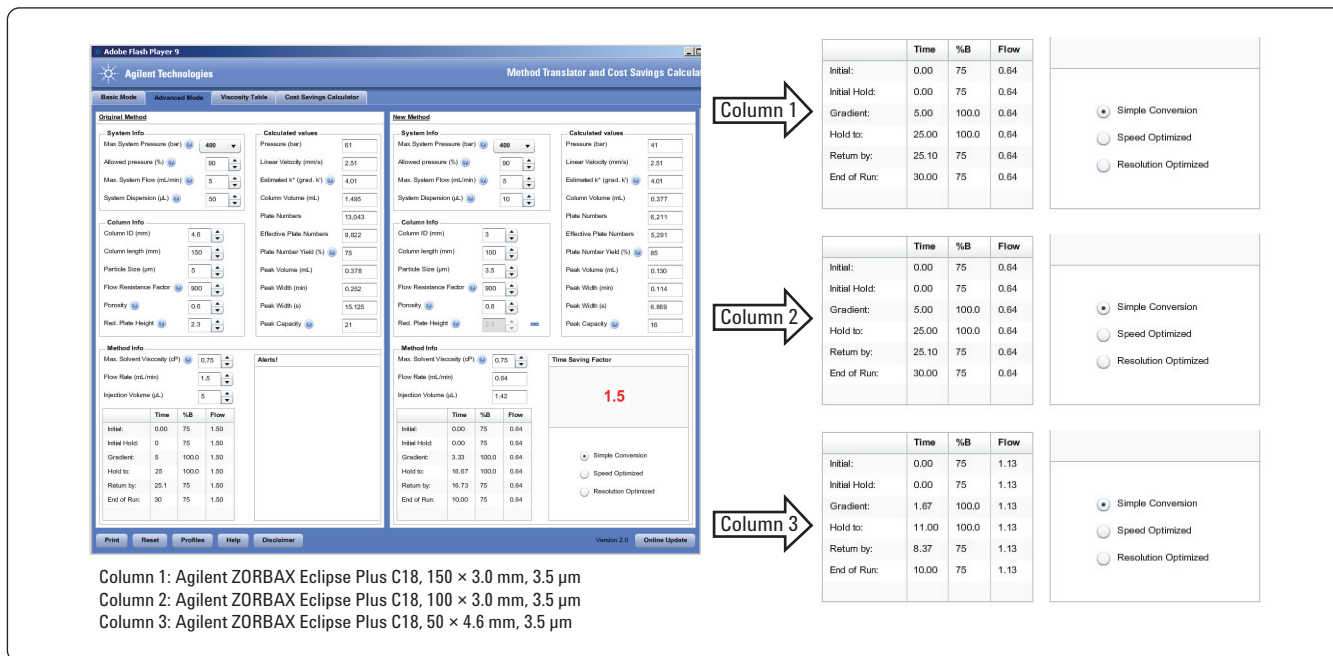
Adobe Flash Player 9

Agilent Technologies

Method Translator and Cost Savings Calcul

Basic Mode | Advanced Mode | Viscosity Table | Cost Savings Calculator

Original Method

System Info
Max System Pressure (bar) 400
Allowed pressure (%) 90
Max. System Flow (mL/min) 5
System Dispersion (µL) 50

Calculated values
Pressure (bar) 61
Linear Velocity (mm/s) 2.51
Estimated k* (grad. k') 4.01
Column Volume (mL) 1.495
Plate Numbers 13,043
Effective Plate Numbers 9,822
Plate Number Yield (%) 75
Peak Volume (mL) 0.378
Peak Width (min) 0.252
Peak Width (s) 15.125
Peak Capacity 21

Column Info
Column ID (mm) 4.6
Column length (mm) 150
Particle Size (µm) 5
Flow Resistance Factor 900
Porosity 0.6
Red. Plate Height 2.3

Method Info
Max. Solvent Viscosity (cP) 0.75
Flow Rate (mL/min) 1.5
Injection Volume (µL) 5

Alerts!

| | Time | %B | Flow |
|---|---|---|---|
| Initial: | 0.00 | 75 | 1.50 |
| Initial Hold: | 0 | 75 | 1.50 |
| Gradient: | 5 | 100.0 | 1.50 |
| Hold to: | 25 | 100.0 | 1.50 |
| Return by: | 25.1 | 75 | 1.50 |
| End of Run: | 30 | 75 | 1.50 |

New Method

System Info
Max System Pressure (bar) 400
Allowed pressure (%) 90
Max. System Flow (mL/min) 5
System Dispersion (µL) 10

Calculated values
Pressure (bar) 41
Linear Velocity (mm/s) 2.51
Estimated k* (grad. k') 4.01
Column Volume (mL) 0.377
Plate Numbers 6,211
Effective Plate Numbers 5,291
Plate Number Yield (%) 85
Peak Volume (mL) 0.130
Peak Width (min) 0.114
Peak Width (s) 6.869
Peak Capacity 16

Column Info
Column ID (mm) 3
Column length (mm) 100
Particle Size (µm) 3.5
Flow Resistance Factor 900
Porosity 0.6
Red. Plate Height 2.3

Method Info
Max. Solvent Viscosity (cP) 0.75
Flow Rate (mL/min) 0.64
Injection Volume (µL) 1.42

Time Saving Factor
1.5

| | Time | %B | Flow |
|---|---|---|---|
| Initial: | 0.00 | 75 | 0.64 |
| Initial Hold: | 0.00 | 75 | 0.64 |
| Gradient: | 3.33 | 100.0 | 0.64 |
| Hold to: | 16.67 | 100.0 | 0.64 |
| Return by: | 16.73 | 75 | 0.64 |
| End of Run: | 10.00 | 75 | 0.64 |

Simple Conversion
Speed Optimized
Resolution Optimized

Print | Reset | Profiles | Help | Disclaimer | Version 2.0 | Online Update

Column 1: Agilent ZORBAX Eclipse Plus C18, 150 × 3.0 mm, 3.5 µm
Column 2: Agilent ZORBAX Eclipse Plus C18, 100 × 3.0 mm, 3.5 µm
Column 3: Agilent ZORBAX Eclipse Plus C18, 50 × 4.6 mm, 3.5 µm

Column 1

| | Time | %B | Flow |
|---|---|---|---|
| Initial: | 0.00 | 75 | 0.64 |
| Initial Hold: | 0.00 | 75 | 0.64 |
| Gradient: | 5.00 | 100.0 | 0.64 |
| Hold to: | 25.00 | 100.0 | 0.64 |
| Return by: | 25.10 | 75 | 0.64 |
| End of Run: | 30.00 | 75 | 0.64 |

Simple Conversion
Speed Optimized
Resolution Optimized

Column 2

| | Time | %B | Flow |
|---|---|---|---|
| Initial: | 0.00 | 75 | 0.64 |
| Initial Hold: | 0.00 | 75 | 0.64 |
| Gradient: | 5.00 | 100.0 | 0.64 |
| Hold to: | 25.00 | 100.0 | 0.64 |
| Return by: | 25.10 | 75 | 0.64 |
| End of Run: | 30.00 | 75 | 0.64 |

Simple Conversion
Speed Optimized
Resolution Optimized

Column 3

| | Time | %B | Flow |
|---|---|---|---|
| Initial: | 0.00 | 75 | 1.13 |
| Initial Hold: | 0.00 | 75 | 1.13 |
| Gradient: | 1.67 | 100.0 | 1.13 |
| Hold to: | 11.00 | 100.0 | 1.13 |
| Return by: | 8.37 | 75 | 1.13 |
| End of Run: | 10.00 | 75 | 1.13 |

Simple Conversion
Speed Optimized
Resolution Optimized